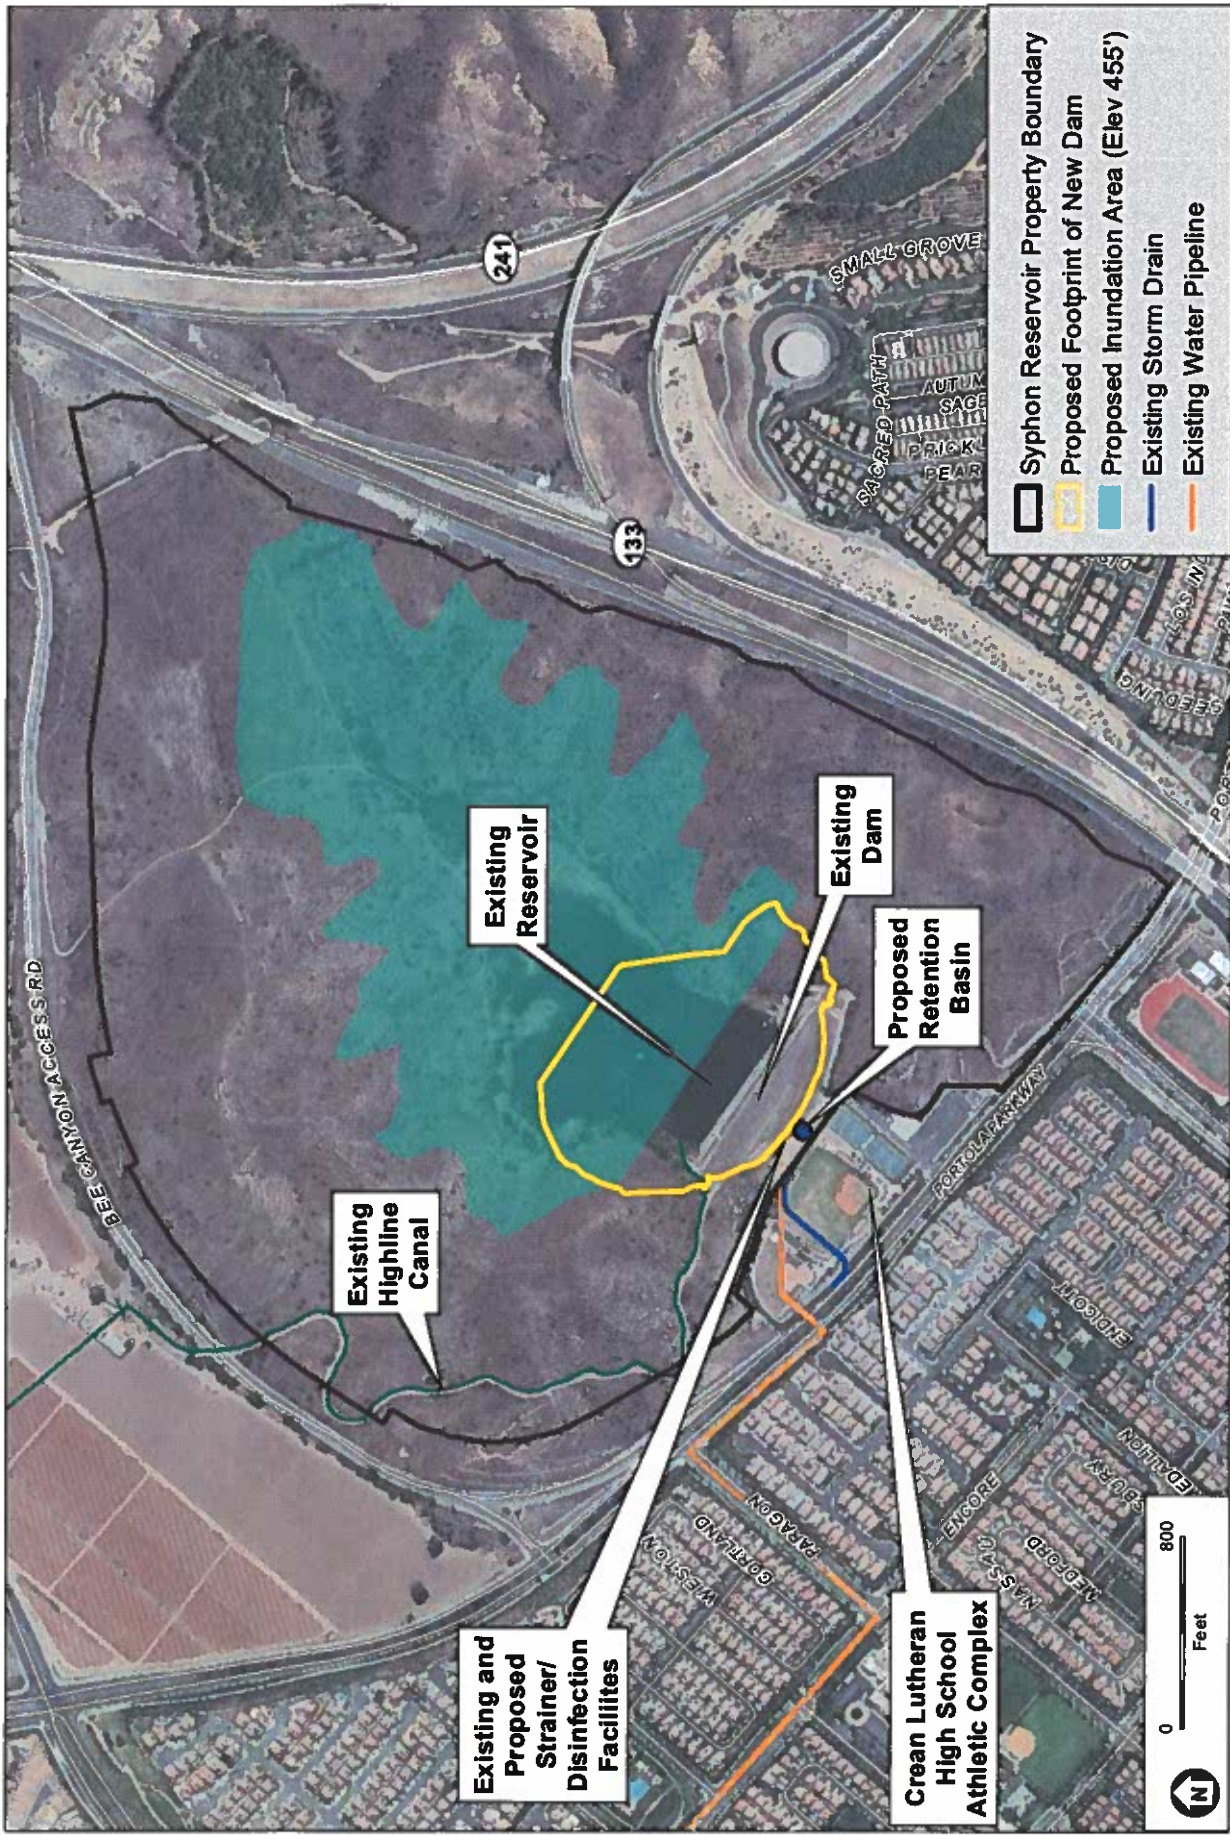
Syphon Reservoir Property Boundary
Proposed Footprint of New Dam
Proposed Inundation Area (Elev 455')
Existing Storm Drain
Existing Water Pipeline

241
133

SMALL GROVE
SACRED PATH
AUTUMN
SAGE
PRICKL
PEAR
LOS NA
SEEDLING
PORT

BEE CANYON ACCESS RD

Existing Reservoir

Existing Dam

Proposed Retention Basin

Existing Highline Canal

PORTOLA PARKWAY
ENDICOTT
WESTON
CORTLAND
PARAGON
ENCORE
SASSAN
BEDFORD
BURY
MEDALLION

Existing and Proposed Strainer/ Disinfection Facilites

Crean Lutheran High School Athletic Complex

0
800
Feet
N